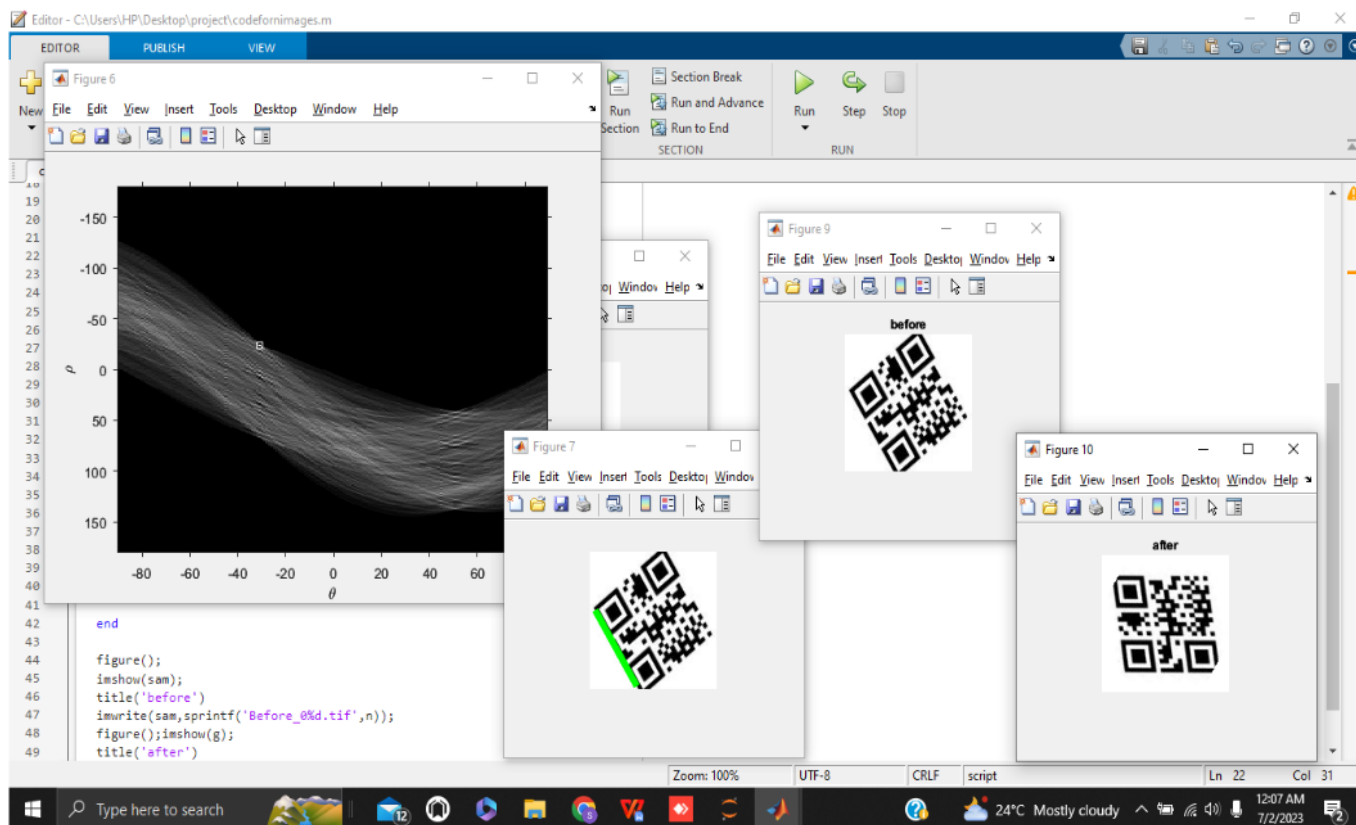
Editor - C:\Users\HP\Desktop\project\codefornimages.m

EDITOR PUBLISH VIEW

New

Figure 6

File Edit View Insert Tools Desktop Window Help

-150
-100
-50
$\rho$ 0
50
100
150

B

-80 -60 -40 -20 0 20 40 60
$\theta$

Run Section

Section Break
Run and Advance
Run to End
SECTION

Run Step Stop
RUN

Windov Help

Figure 9

File Edit View Insert Tools Desktoj Windov Help

before

Figure 7

File Edit View Insert Tools Desktoj Windov

Figure 10

File Edit View Insert Tools Desktoj Windov Help

after

19
20
21
22
23
24
25
26
27
28
29
30
31
32
33
34
35
36
37
38
39
40
41
42 end
43
44 figure();
45 imshow(sam);
46 title('before')
47 imwrite(sam,sprintf('Before_0%d.tif',n));
48 figure();imshow(g);
49 title('after')

Zoom: 100% UTF-8 CRLF script Ln 22 Col 31

Type here to search

24°C Mostly cloudy 12:07 AM 7/2/2023